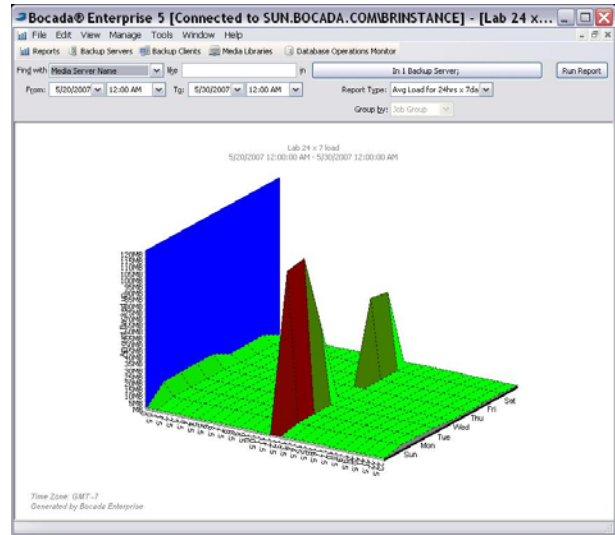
Bocada® Enterprise 5 [Connected to SUN.BOCADA.COM\BRINSTANCE] - [Lab 24 x...

File Edit View Manage Tools Window Help

Reports Backup Servers Backup Clients Media Libraries Database Operations Monitor

Find with Media Server Name like in In 1 Backup Server; Run Report

From: 5/20/2007 12:00 AM To: 5/30/2007 12:00 AM Report Type: Avg Load for 24hrs x 7da

Group by: Job Group

Lab 24 x 7 load
5/20/2007 12:00:00 AM - 5/30/2007 12:00:00 AM

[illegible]

Sat
Fri
Thu
Wed
Tue
Mon
Sun

Time Zone: GMT-7
Generated by Bocada Enterprise